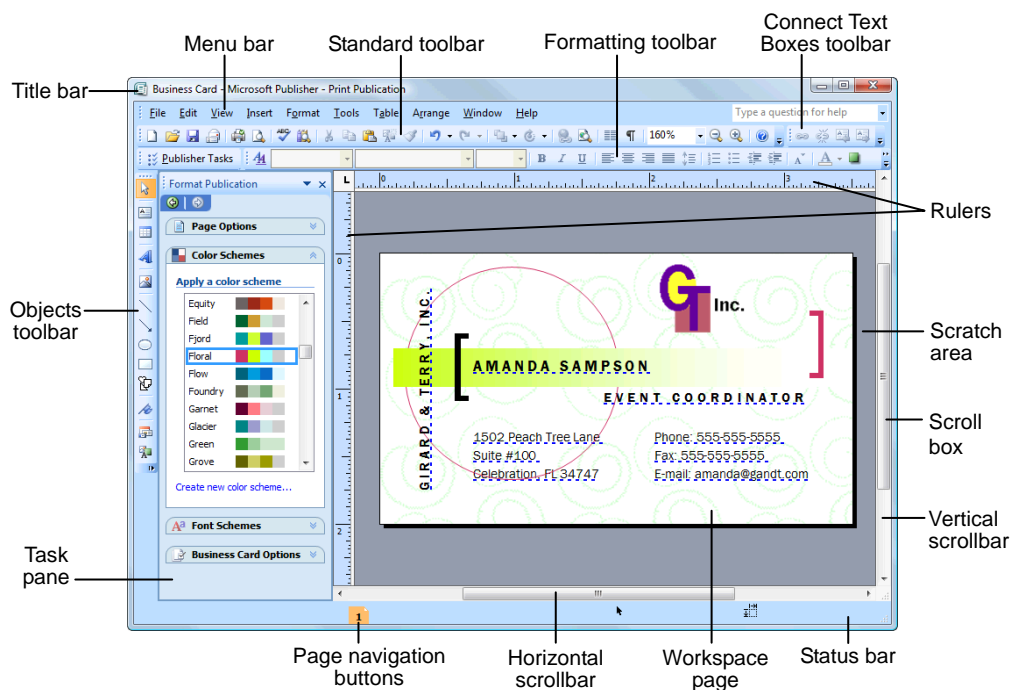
Menu bar

Standard toolbar

Formatting toolbar

Connect Text Boxes toolbar

Title bar

Business Card - Microsoft Publisher - Print Publication

File Edit View Insert Format Tools Table Arrange Window Help

Type a question for help

160%

Publisher Tasks

Format Publication

Page Options

Color Schemes

Apply a color scheme

Equity
Field
Fjord
Floral
Flow
Foundry
Garnet
Glacier
Green
Grove

Create new color scheme...

Font Schemes

Business Card Options

Rulers

Objects toolbar

Inc.

GIRARD & TERRY, INC.

AMANDA SAMPSON

EVENT COORDINATOR

1502 Peach Tree Lane
Suite #100
Celebration, FL 34747

Phone: 555-555-5555
Fax: 555-555-5555
E-mail: amanda@gandt.com

Scratch area

Scroll box

Vertical scrollbar

Task pane

1

Page navigation buttons

Horizontal scrollbar

Workspace page

Status bar